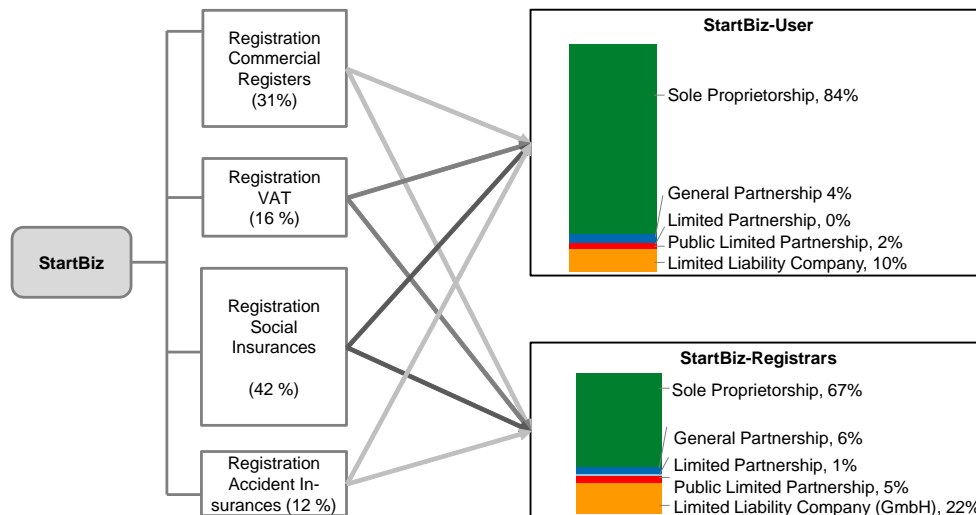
StartBiz

Registration Commercial Registers (31%)

Registration VAT (16 %)

Registration Social Insurances

(42 %)

Registration Accident Insurances (12 %)

StartBiz-User

Sole Proprietorship, 84%

General Partnership 4%

Limited Partnership, 0%

Public Limited Partnership, 2%

Limited Liability Company, 10%

StartBiz-Registrars

Sole Proprietorship, 67%

General Partnership, 6%

Limited Partnership, 1%

Public Limited Partnership, 5%

Limited Liability Company (GmbH), 22%